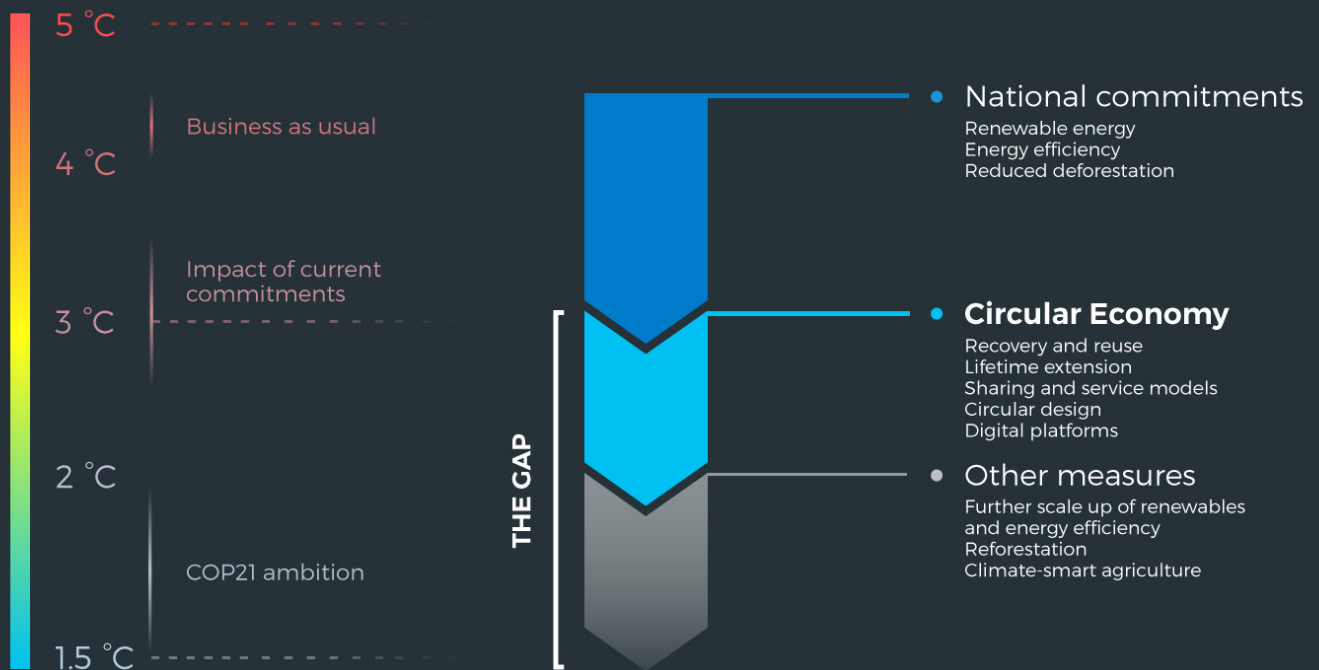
5 °C

Business as usual

4 °C

Impact of current commitments

3 °C

2 °C

COP21 ambition

1.5 °C

THE GAP

National commitments
Renewable energy
Energy efficiency
Reduced deforestation

Circular Economy
Recovery and reuse
Lifetime extension
Sharing and service models
Circular design
Digital platforms

Other measures
Further scale up of renewables and energy efficiency
Reforestation
Climate-smart agriculture